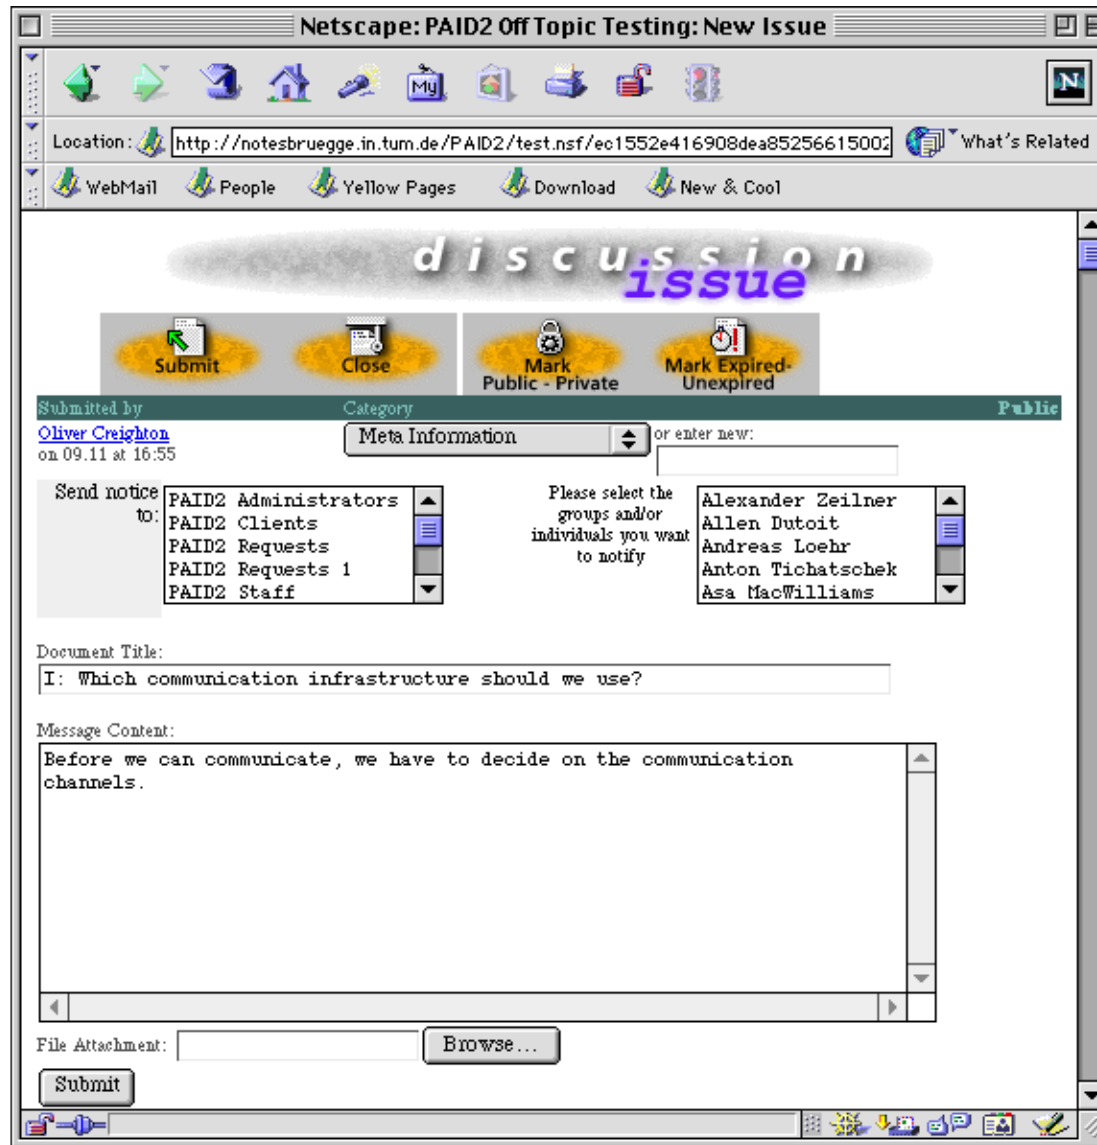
Netscape: PAID2 Off Topic Testing: New Issue

Location: http://notesbruegge.in.tum.de/PAID2/test.nsf/ec1552e416908dea85256615002

What's Related

WebMail People Yellow Pages Download New & Cool

discussion issue

Submit Close Mark Public - Private Mark Expired-Unexpired

Submitted by Category Public

Oliver Creighton on 09.11 at 16:55

Meta Information

or enter new:

Send notice to:

PAID2 Administrators
PAID2 Clients
PAID2 Requests
PAID2 Requests 1
PAID2 Staff

Please select the groups and/or individuals you want to notify

Alexander Zeilner
Allen Dutoit
Andreas Loehr
Anton Tichatschek
Asa MacWilliams

Document Title:

I: Which communication infrastructure should we use?

Message Content:

Before we can communicate, we have to decide on the communication channels.

File Attachment: Browse...

Submit